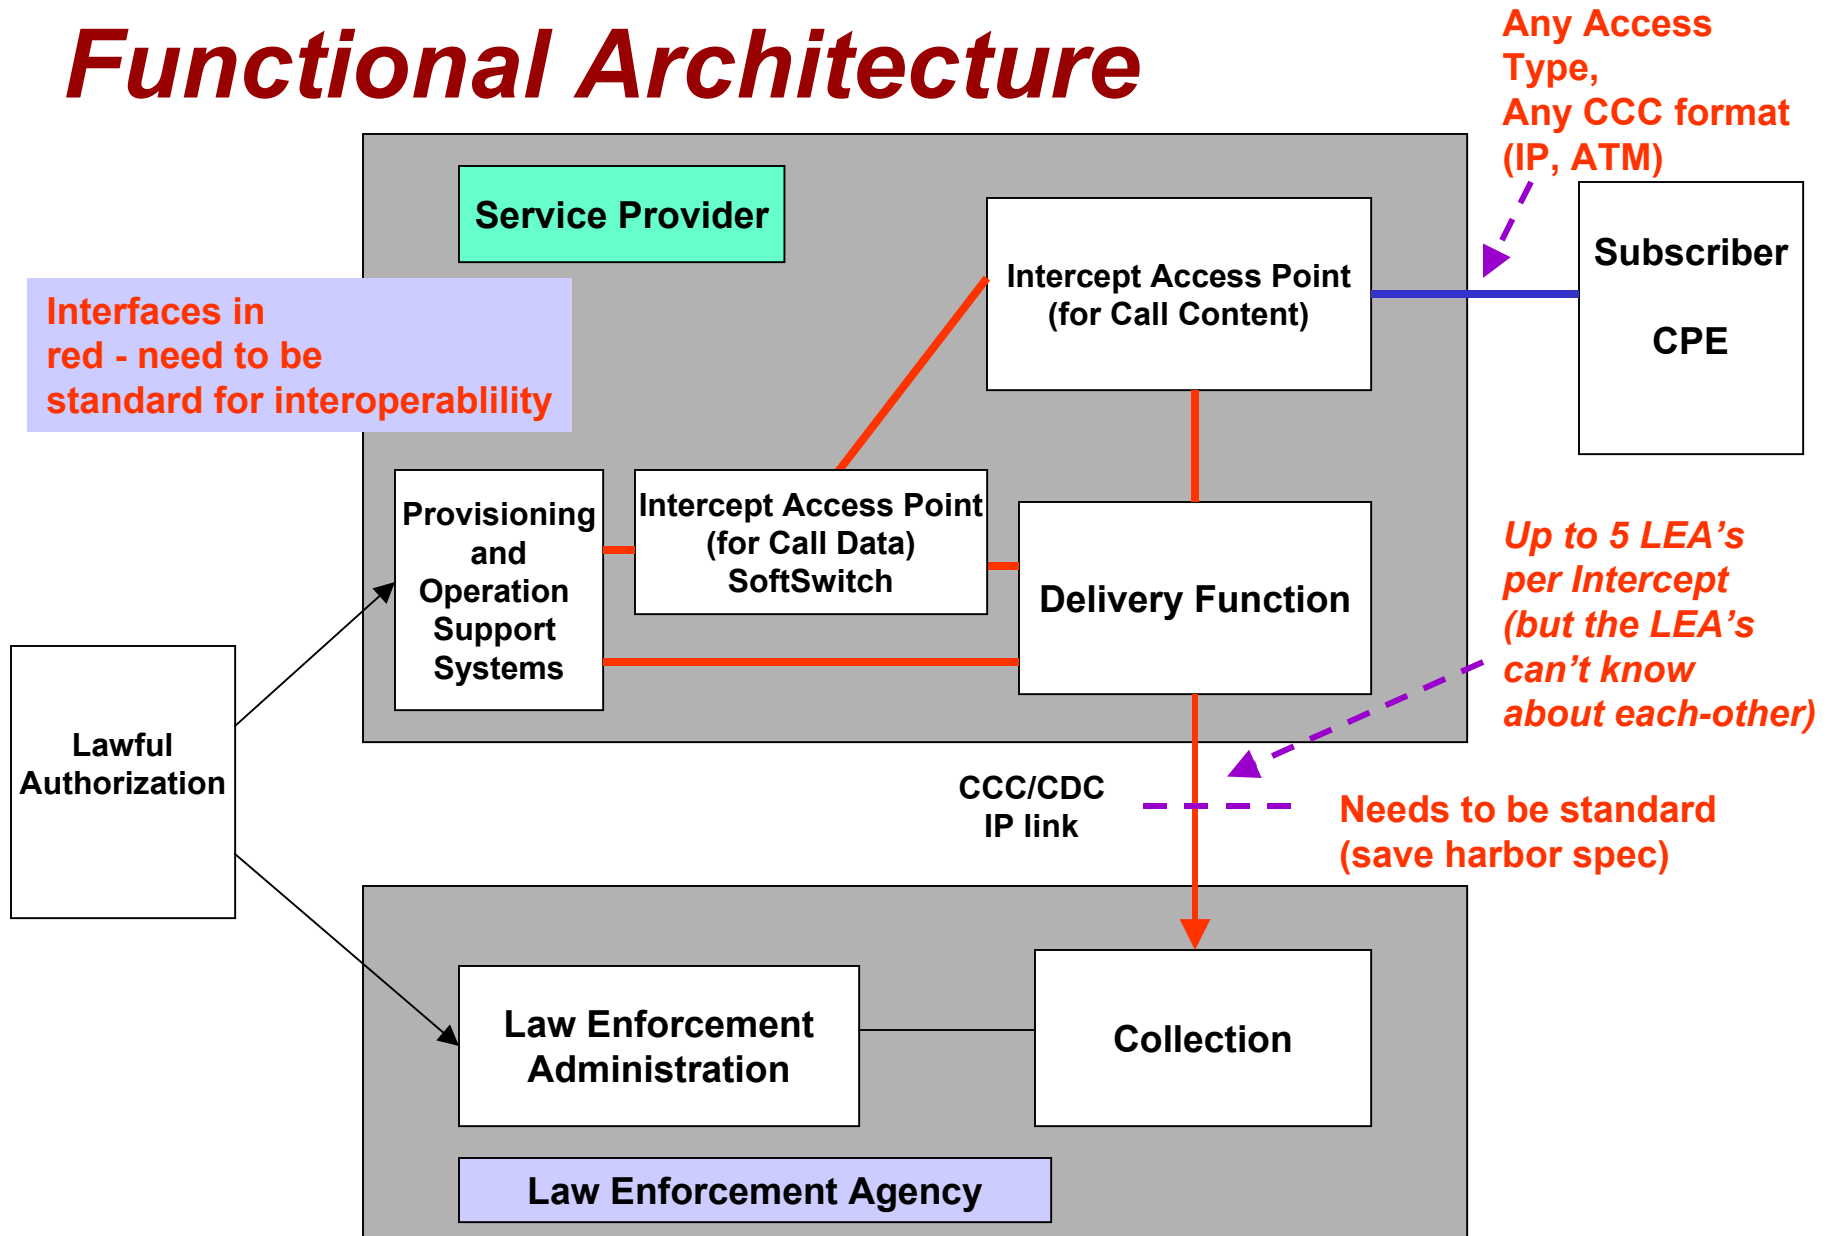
Functional Architecture

Any Access Type,
Any CCC format (IP, ATM)

Service Provider

Interfaces in red - need to be standard for interoperablility

Intercept Access Point (for Call Content)

Subscriber

CPE

Provisioning and Operation Support Systems

Intercept Access Point (for Call Data) SoftSwitch

Delivery Function

Up to 5 LEA's per Intercept (but the LEA's can't know about each-other)

Lawful Authorization

CCC/CDC IP link

Needs to be standard (save harbor spec)

Law Enforcement Administration

Collection

Law Enforcement Agency